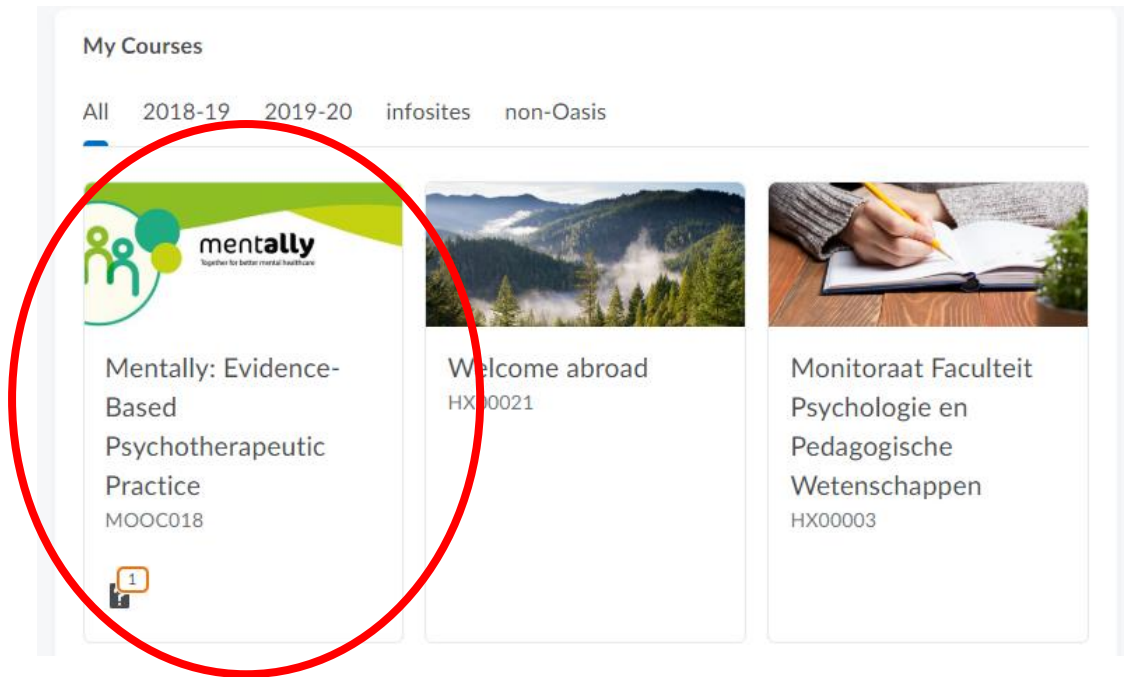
My Courses

All 2018-19 2019-20 infosites non-Oasis

mentally
Together for better mental healthcare

Mentally: Evidence-Based Psychotherapeutic Practice
MOOC018

1

Welcome abroad
HX00021

Monitoraat Faculteit Psychologie en Pedagogische Wetenschappen
HX00003